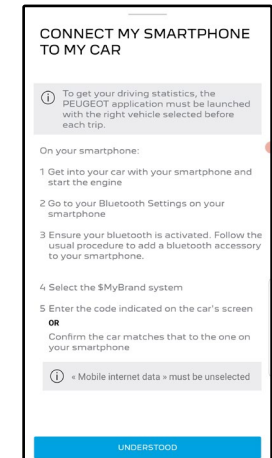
CONNECT MY SMARTPHONE TO MY CAR

ⓘ To get your driving statistics, the PEUGEOT application must be launched with the right vehicle selected before each trip.

On your smartphone:

1 Get into your car with your smartphone and start the engine

2 Go to your Bluetooth Settings on your smartphone

3 Ensure your bluetooth is activated. Follow the usual procedure to add a bluetooth accessory to your smartphone.

4 Select the $MyBrand system

5 Enter the code indicated on the car's screen
OR
Confirm the car matches that to the one on your smartphone

ⓘ « Mobile internet data » must be unselected

UNDERSTOOD